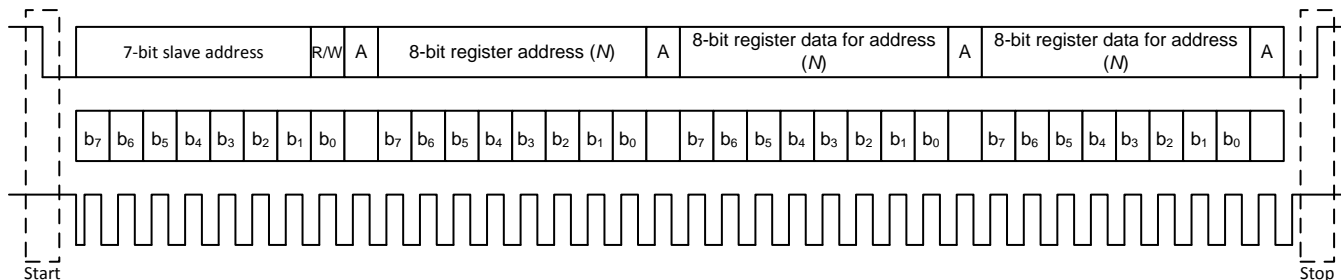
7-bit slave address R/W A 8-bit register address ($N$) A 8-bit register data for address ($N$) A 8-bit register data for address ($N$) A

$b_7$ $b_6$ $b_5$ $b_4$ $b_3$ $b_2$ $b_1$ $b_0$ $b_7$ $b_6$ $b_5$ $b_4$ $b_3$ $b_2$ $b_1$ $b_0$ $b_7$ $b_6$ $b_5$ $b_4$ $b_3$ $b_2$ $b_1$ $b_0$ $b_7$ $b_6$ $b_5$ $b_4$ $b_3$ $b_2$ $b_1$ $b_0$

Start

Stop